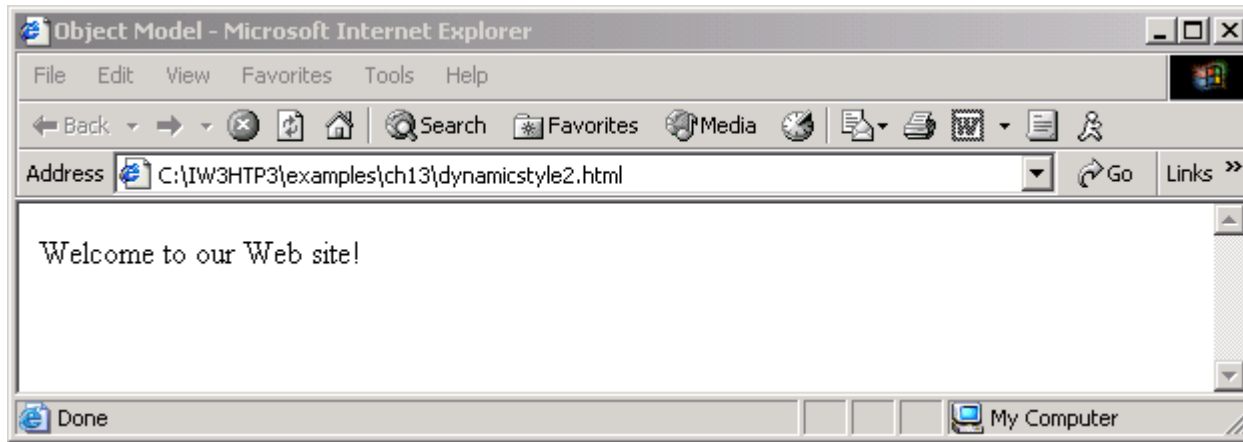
Object Model - Microsoft Internet Explorer

File Edit View Favorites Tools Help

Back Search Favorites Media

Address C:\IW3HTP3\examples\ch13\dynamicstyle2.html Go Links »

Welcome to our Web site!

Done My Computer